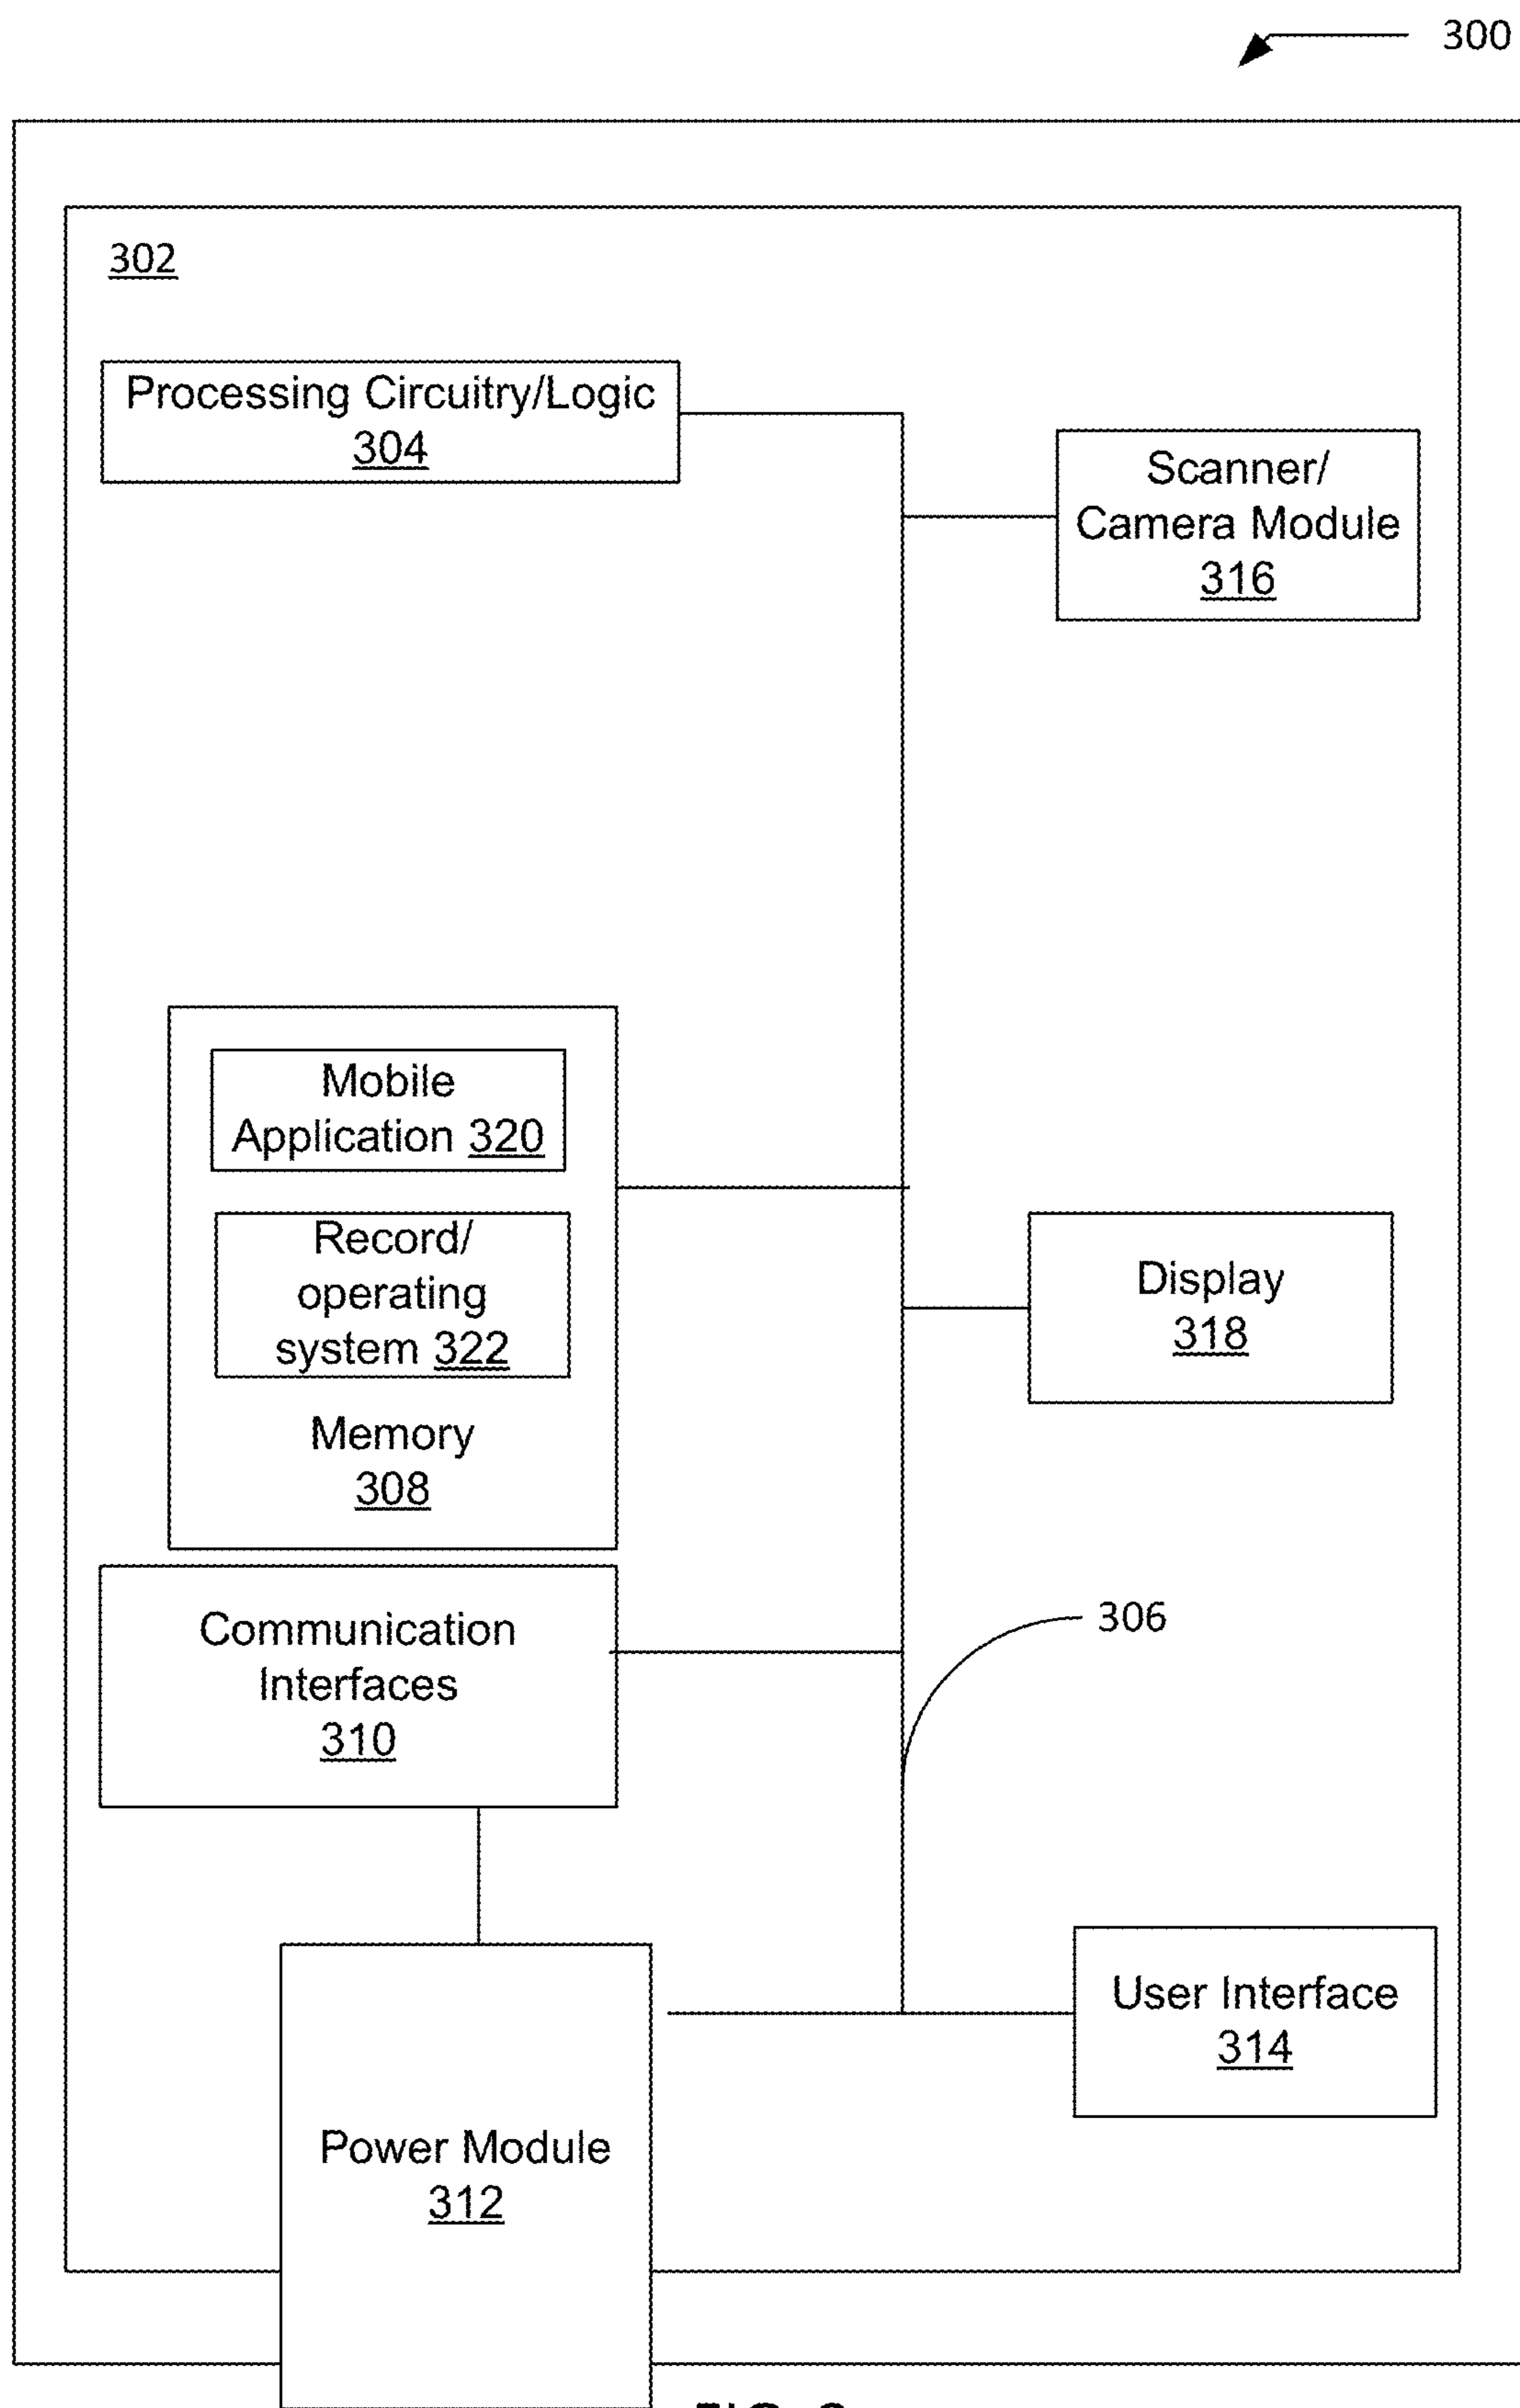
300

302

Processing Circuitry/Logic 304

Scanner/ Camera Module 316

Mobile Application 320

Record/ operating system 322

Memory 308

Display 318

306

Communication Interfaces 310

User Interface 314

Power Module 312

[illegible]